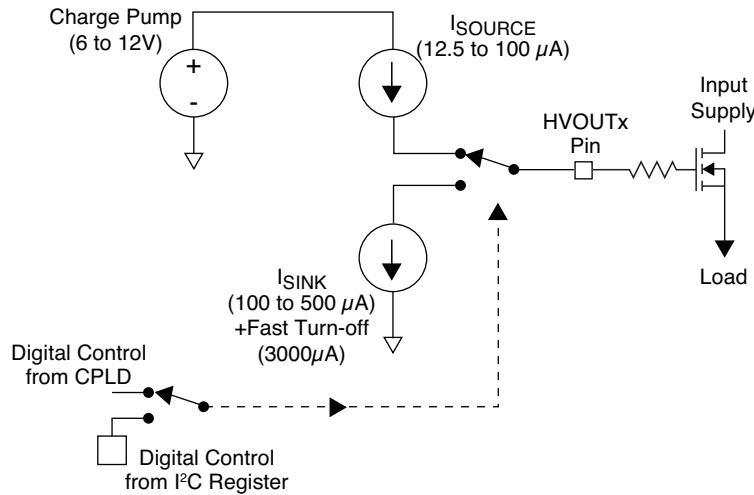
Charge Pump
(6 to 12V)

+

-

$I_{SOURCE}$
(12.5 to 100 $\mu$A)

Input
Supply

HVOUTx
Pin

$I_{SINK}$
(100 to 500 $\mu$A)
+Fast Turn-off
(3000$\mu$A)

Load

Digital Control
from CPLD

Digital Control
from $I^2C$ Register